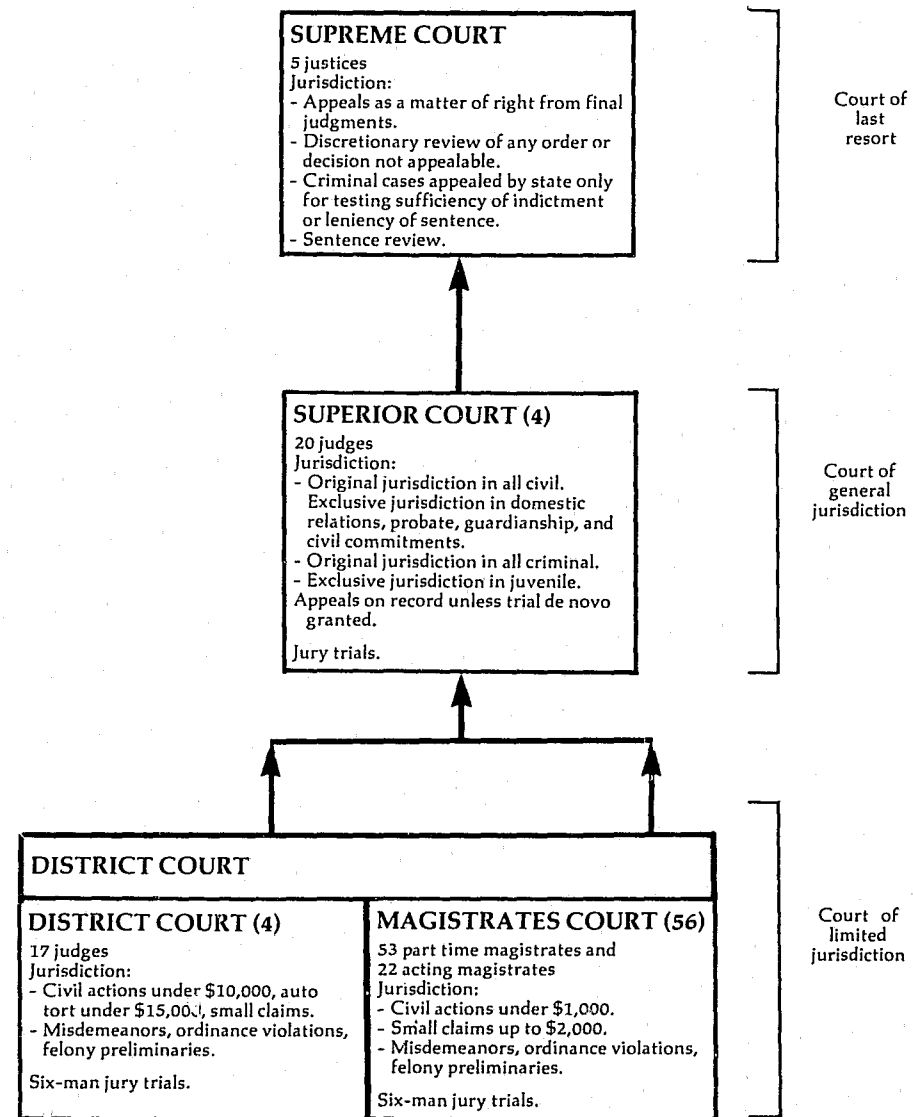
SUPREME COURT

5 justices
Jurisdiction:
- Appeals as a matter of right from final judgments.
- Discretionary review of any order or decision not appealable.
- Criminal cases appealed by state only for testing sufficiency of indictment or leniency of sentence.
- Sentence review.

Court of last resort

SUPERIOR COURT (4)

20 judges
Jurisdiction:
- Original jurisdiction in all civil. Exclusive jurisdiction in domestic relations, probate, guardianship, and civil commitments.
- Original jurisdiction in all criminal.
- Exclusive jurisdiction in juvenile.
Appeals on record unless trial de novo granted.

Jury trials.

Court of general jurisdiction

DISTRICT COURT

DISTRICT COURT (4)

17 judges
Jurisdiction:
- Civil actions under $10,000, auto tort under $15,000, small claims.
- Misdemeanors, ordinance violations, felony preliminaries.

Six-man jury trials.

MAGISTRATES COURT (56)

53 part time magistrates and 22 acting magistrates
Jurisdiction:
- Civil actions under $1,000.
- Small claims up to $2,000.
- Misdemeanors, ordinance violations, felony preliminaries.

Six-man jury trials.

Court of limited jurisdiction